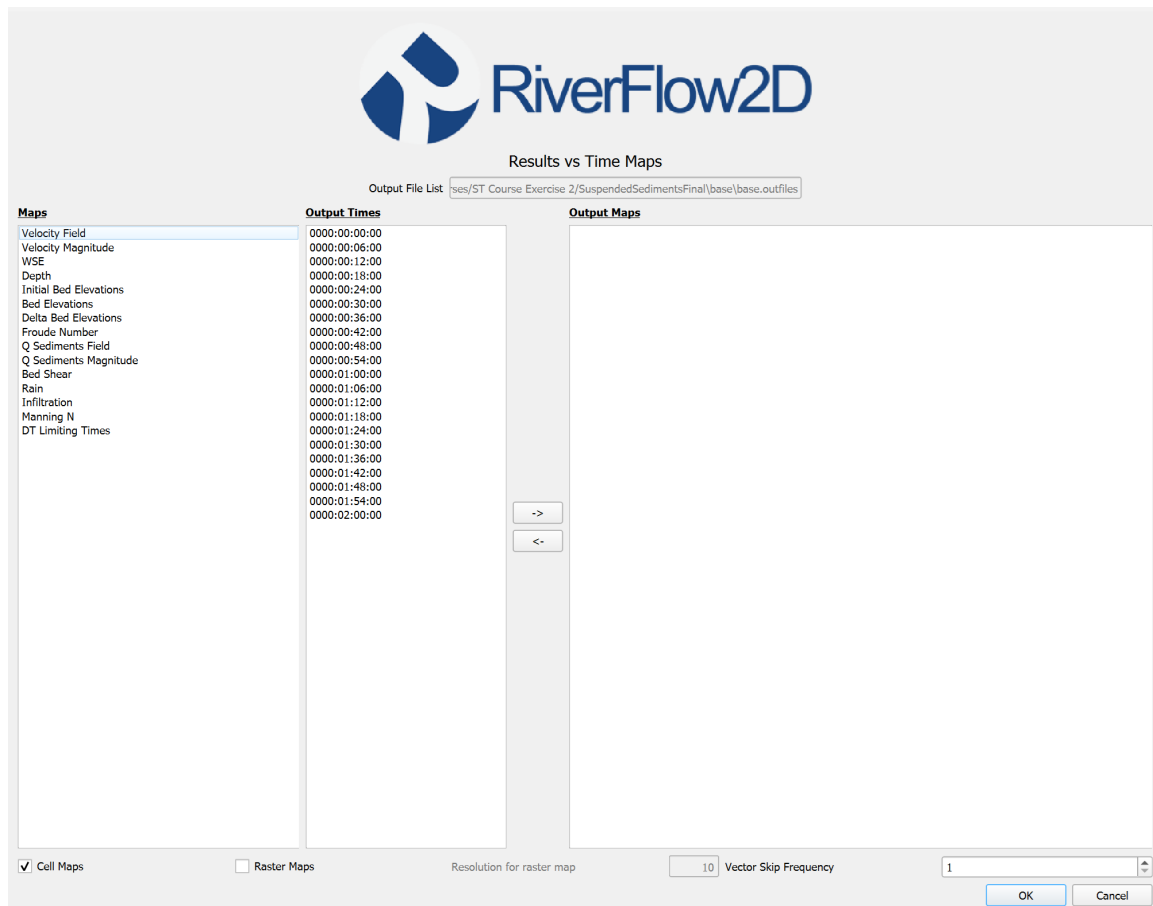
RiverFlow2D

Results vs Time Maps

Output File List ses/ST Course Exercise 2/SuspendedSedimentsFinal\base\base.outfiles

Maps
Velocity Field
Velocity Magnitude
WSE
Depth
Initial Bed Elevations
Bed Elevations
Delta Bed Elevations
Froude Number
Q Sediments Field
Q Sediments Magnitude
Bed Shear
Rain
Infiltration
Manning N
DT Limiting Times

Output Times
0000:00:00:00
0000:00:06:00
0000:00:12:00
0000:00:18:00
0000:00:24:00
0000:00:30:00
0000:00:36:00
0000:00:42:00
0000:00:48:00
0000:00:54:00
0000:01:00:00
0000:01:06:00
0000:01:12:00
0000:01:18:00
0000:01:24:00
0000:01:30:00
0000:01:36:00
0000:01:42:00
0000:01:48:00
0000:01:54:00
0000:02:00:00

->
<-

Output Maps

Cell Maps
Raster Maps
Resolution for raster map 10
Vector Skip Frequency 1

OK
Cancel